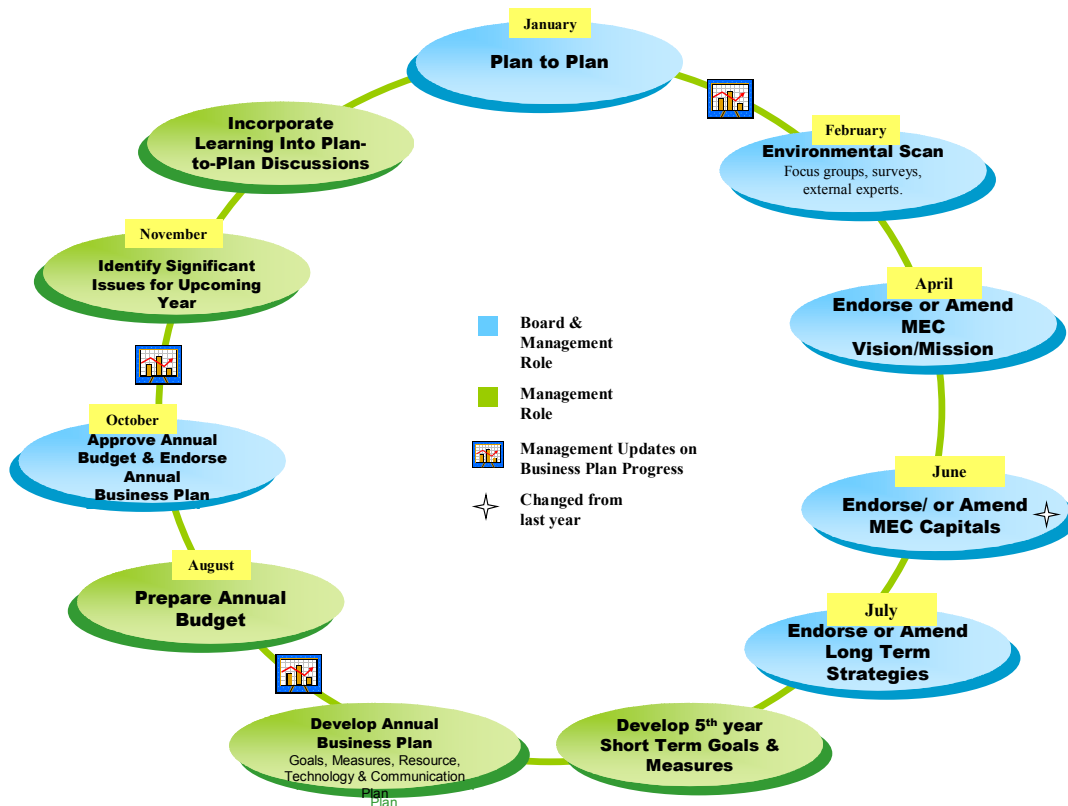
January
Plan to Plan

February
Environmental Scan
Focus groups, surveys, external experts.

April
Endorse or Amend MEC Vision/Mission

June
Endorse/ or Amend MEC Capitals

July
Endorse or Amend Long Term Strategies

Develop 5th year Short Term Goals & Measures

Develop Annual Business Plan
Goals, Measures, Resource, Technology & Communication Plan
Plan

August
Prepare Annual Budget

October
Approve Annual Budget & Endorse Annual Business Plan

November
Identify Significant Issues for Upcoming Year

Incorporate Learning Into Plan-to-Plan Discussions

Board & Management Role

Management Role

Management Updates on Business Plan Progress

Changed from last year